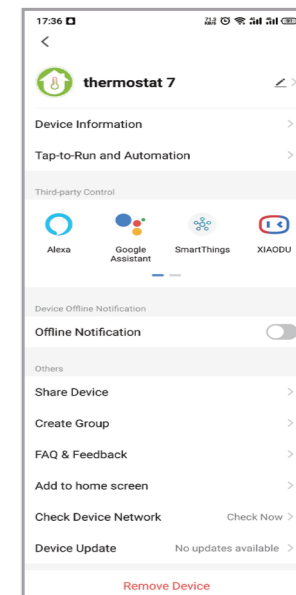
17:36

thermostat 7

Device Information

Tap-to-Run and Automation

Third-party Control

Alexa

Google Assistant

SmartThings

XIAODU

Device Offline Notification

Offline Notification

Others

Share Device

Create Group

FAQ & Feedback

Add to home screen

Check Device Network

Check Now

Device Update

No updates available

Remove Device